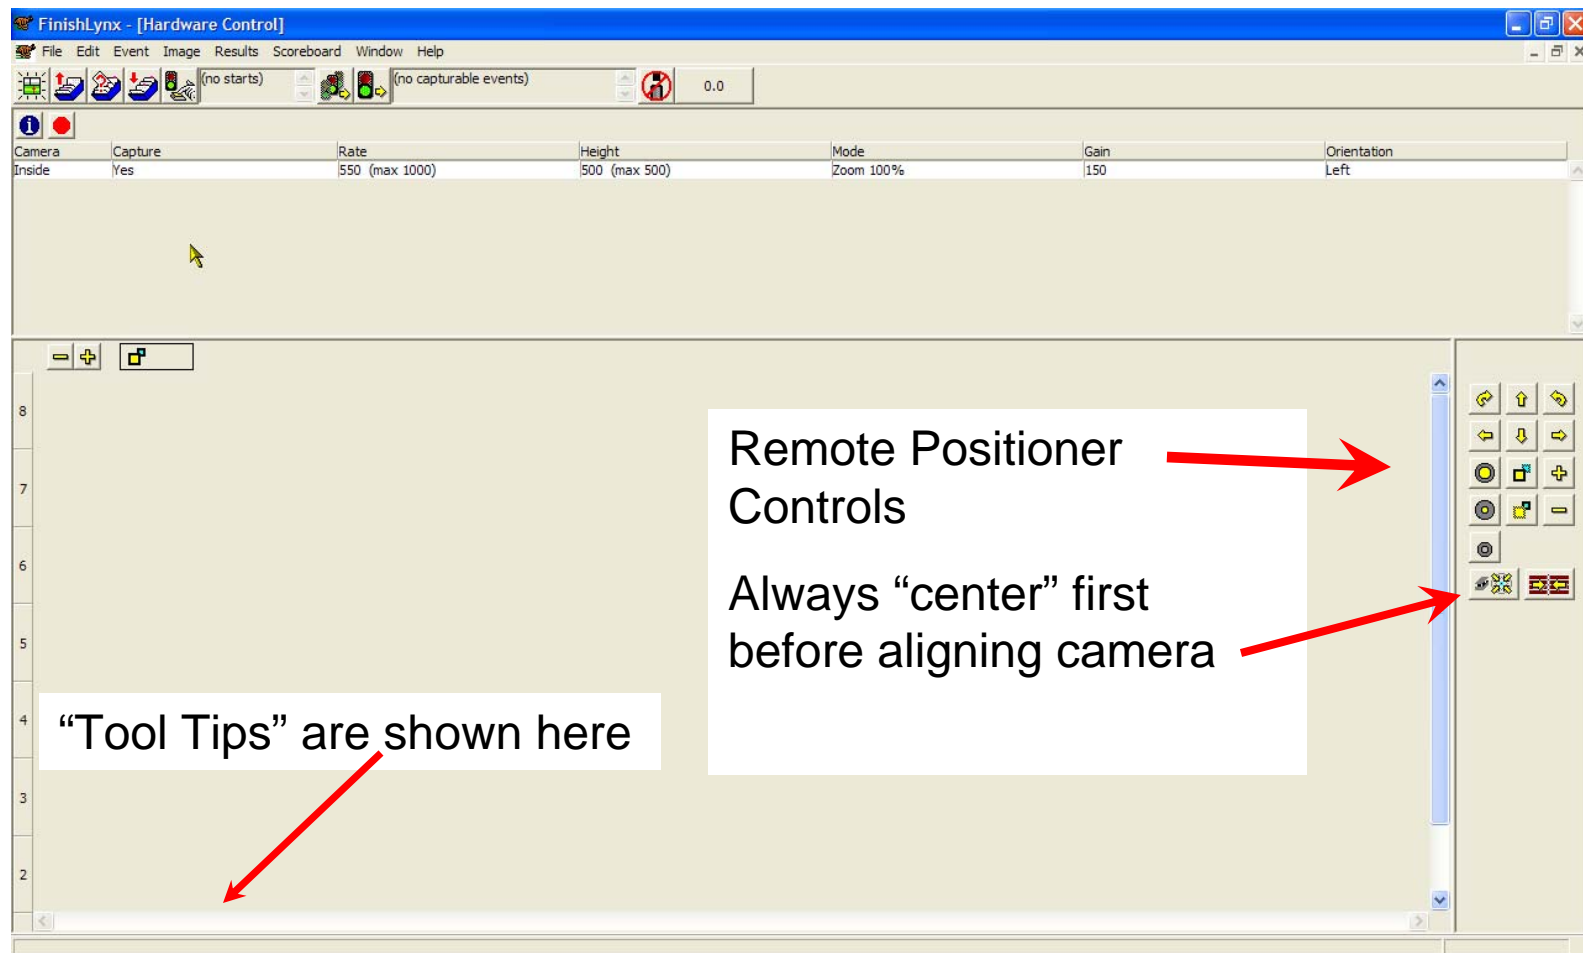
FinishLynx - [Hardware Control]

File Edit Event Image Results Scoreboard Window Help

(no starts)

(no capturable events)

0.0

| Camera | Capture | Rate | Height | Mode | Gain | Orientation |
|---|---|---|---|---|---|---|
| Inside | Yes | 550 (max 1000) | 500 (max 500) | Zoom 100% | 150 | Left |

8
7
6
5
4
3
2

Remote Positioner Controls

Always “center” first before aligning camera

“Tool Tips” are shown here